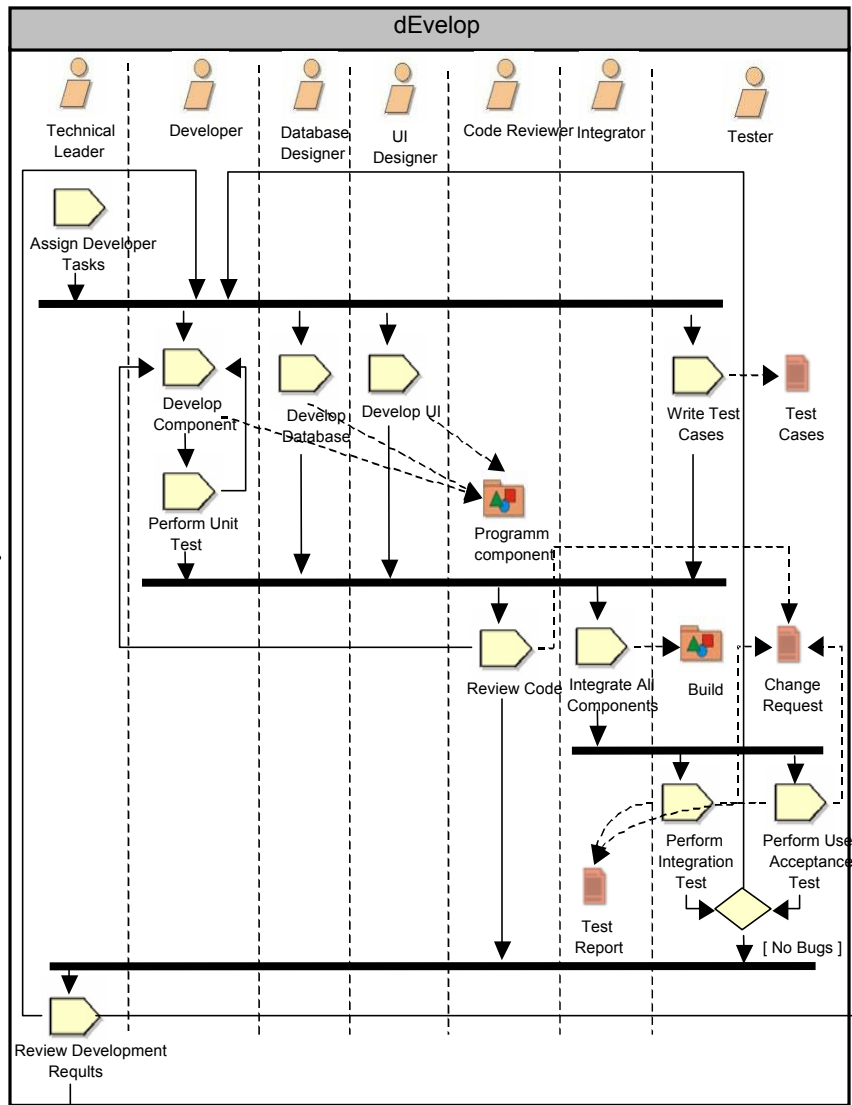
dEvelop

Technical Leader

Developer

Database Designer

UI Designer

Code Reviewer

Integrator

Tester

Assign Developer Tasks

Develop Component

Develop Database

Develop UI

Write Test Cases

Test Cases

Perform Unit Test

Programm component

Review Code

Integrate All Components

Build

Change Request

Perform Integration Test

Perform Use Acceptance Test

Test Report

[ No Bugs ]

Review Development Reqults